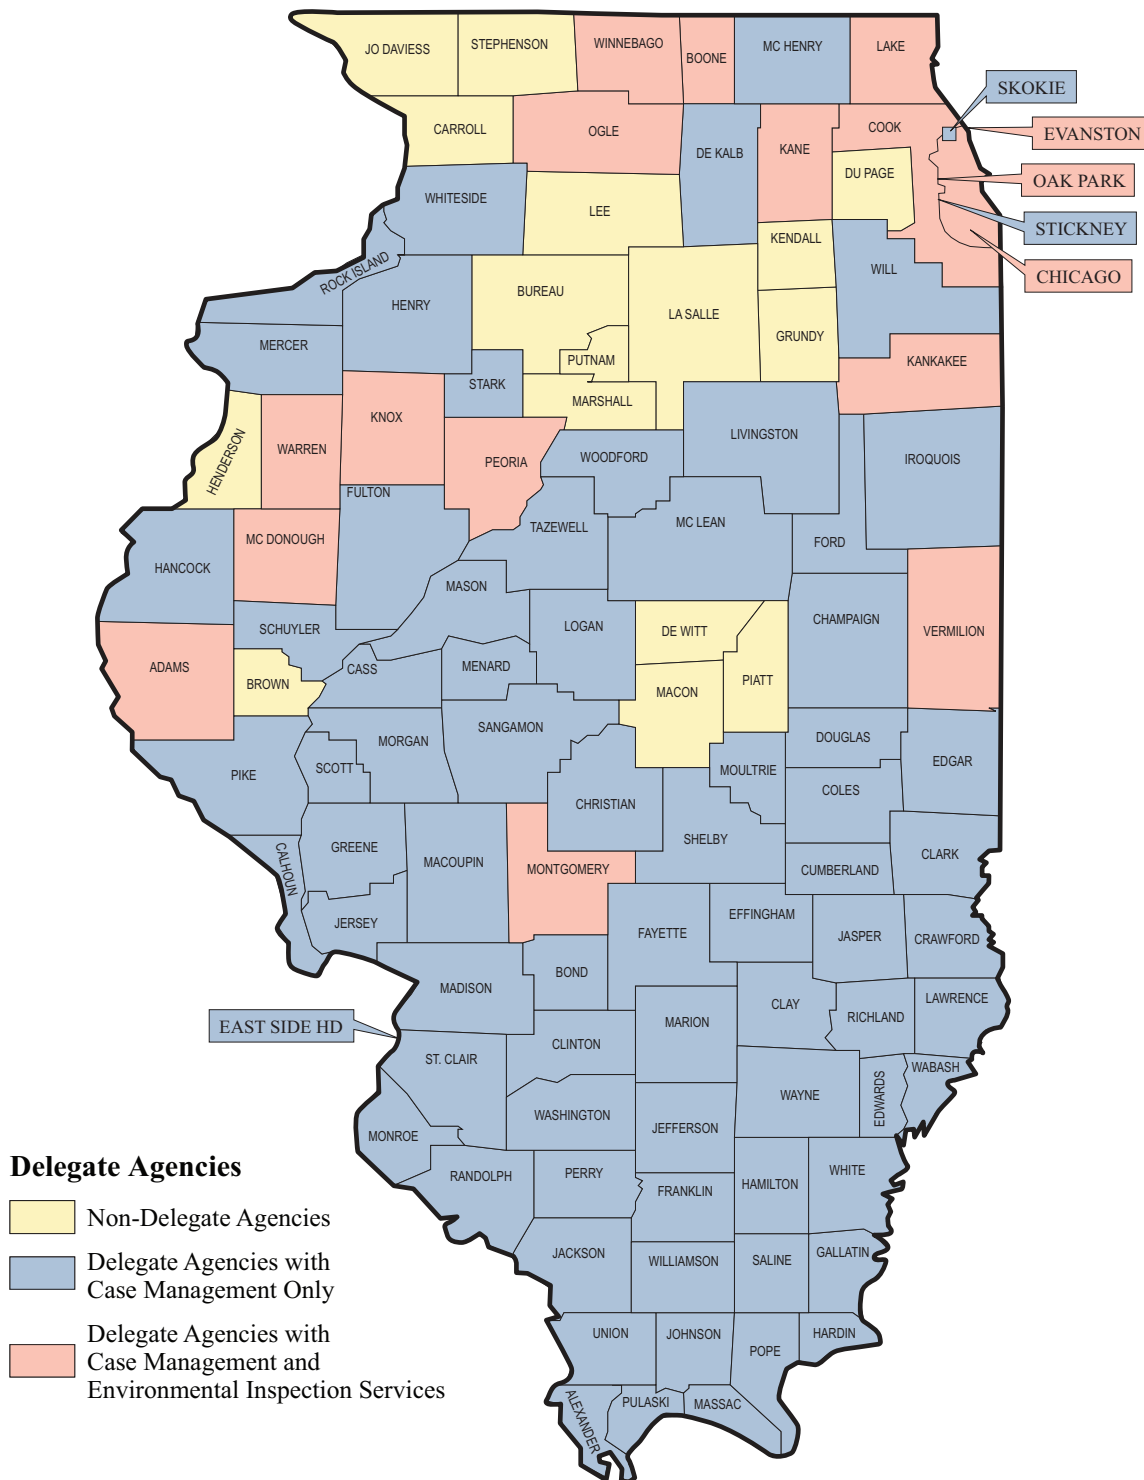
JO DAVIESS
STEPHENSON
WINNEBAGO
BOONE
MC HENRY
LAKE
SKOKIE
EVANSTON
OAK PARK
STICKNEY
CHICAGO
CARROLL
OGLE
DE KALB
KANE
COOK
DU PAGE
WHITESIDE
LEE
KENDALL
WILL
ROCK ISLAND
HENRY
BUREAU
LA SALLE
GRUNDY
MERCER
PUTNAM
STARK
MARSHALL
KANKAKEE
KNOX
HENDERSON
WARREN
PEORIA
WOODFORD
LIVINGSTON
IROQUOIS
FULTON
TAZEWELL
MC LEAN
FORD
HANCOCK
MC DONOUGH
MASON
SCHUYLER
LOGAN
DE WITT
CHAMPAIGN
VERMILION
ADAMS
CASS
MENARD
BROWN
MACON
PIATT
SANGAMON
MORGAN
DOUGLAS
PIKE
SCOTT
MOULTRIE
EDGAR
CHRISTIAN
COLES
GREENE
MACOUPIN
SHELBY
CLARK
CALHOUN
MONTGOMERY
CUMBERLAND
JERSEY
EFFINGHAM
FAYETTE
JASPER
CRAWFORD
MADISON
BOND
LAWRENCE
CLAY
RICHLAND
EAST SIDE HD
MARION
CLINTON
ST. CLAIR
WABASH
WAYNE
EDWARDS
WASHINGTON
JEFFERSON
MONROE
Delegate Agencies
RANDOLPH
PERRY
WHITE
FRANKLIN
HAMILTON
Non-Delegate Agencies
JACKSON
GALLATIN
WILLIAMSON
SALINE
Delegate Agencies with Case Management Only
UNION
JOHNSON
HARDIN
POPE
Delegate Agencies with Case Management and Environmental Inspection Services
PULASKI
ALEXANDER
MASSAC